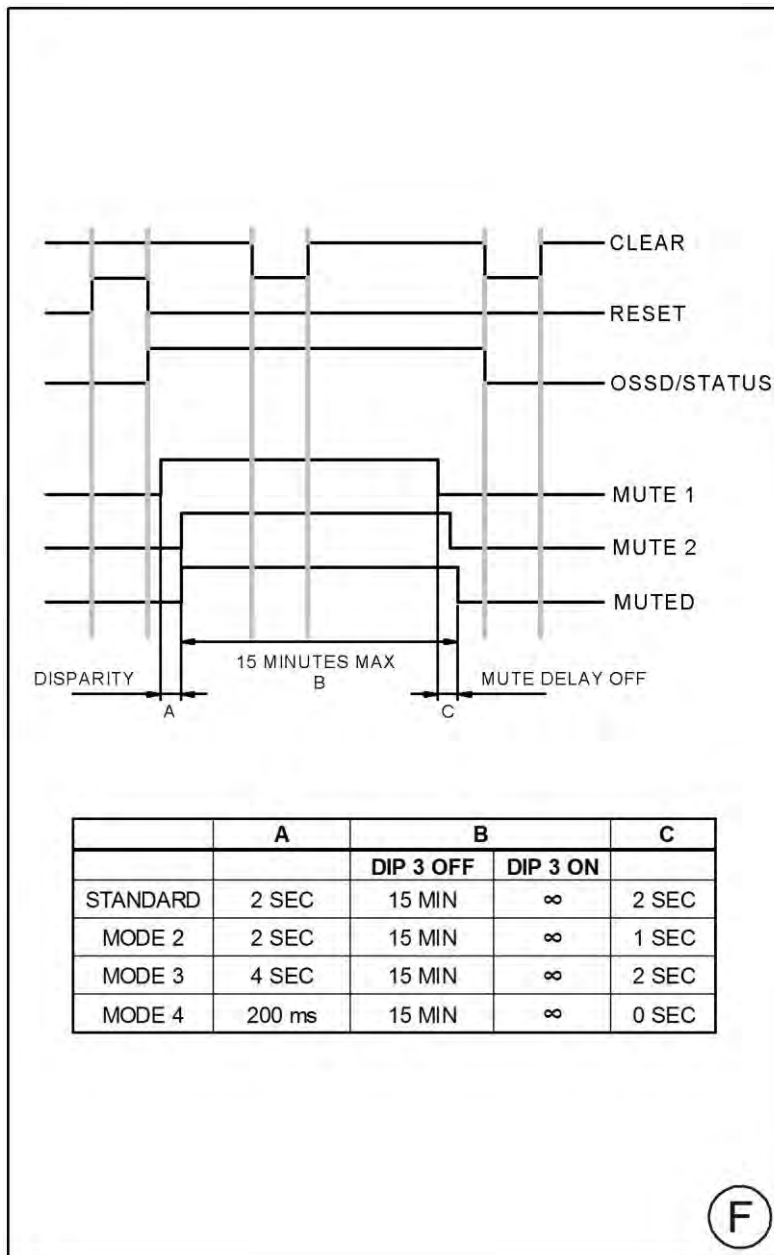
CLEAR
RESET
OSSD/STATUS
MUTE 1
MUTE 2
MUTED
15 MINUTES MAX
B
DISPARITY
A
C
MUTE DELAY OFF

| | A | B | | C |
|---|---|---|---|---|
| | | DIP 3 OFF | DIP 3 ON | |
| STANDARD | 2 SEC | 15 MIN | $\infty$ | 2 SEC |
| MODE 2 | 2 SEC | 15 MIN | $\infty$ | 1 SEC |
| MODE 3 | 4 SEC | 15 MIN | $\infty$ | 2 SEC |
| MODE 4 | 200 ms | 15 MIN | $\infty$ | 0 SEC |

F